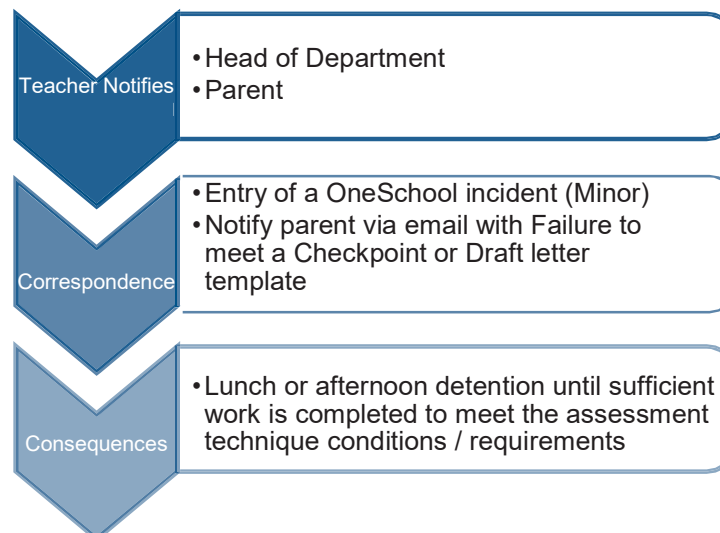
Teacher Notifies

• Head of Department
• Parent

Correspondence

• Entry of a OneSchool incident (Minor)
• Notify parent via email with Failure to meet a Checkpoint or Draft letter template

Consequences

• Lunch or afternoon detention until sufficient work is completed to meet the assessment technique conditions / requirements